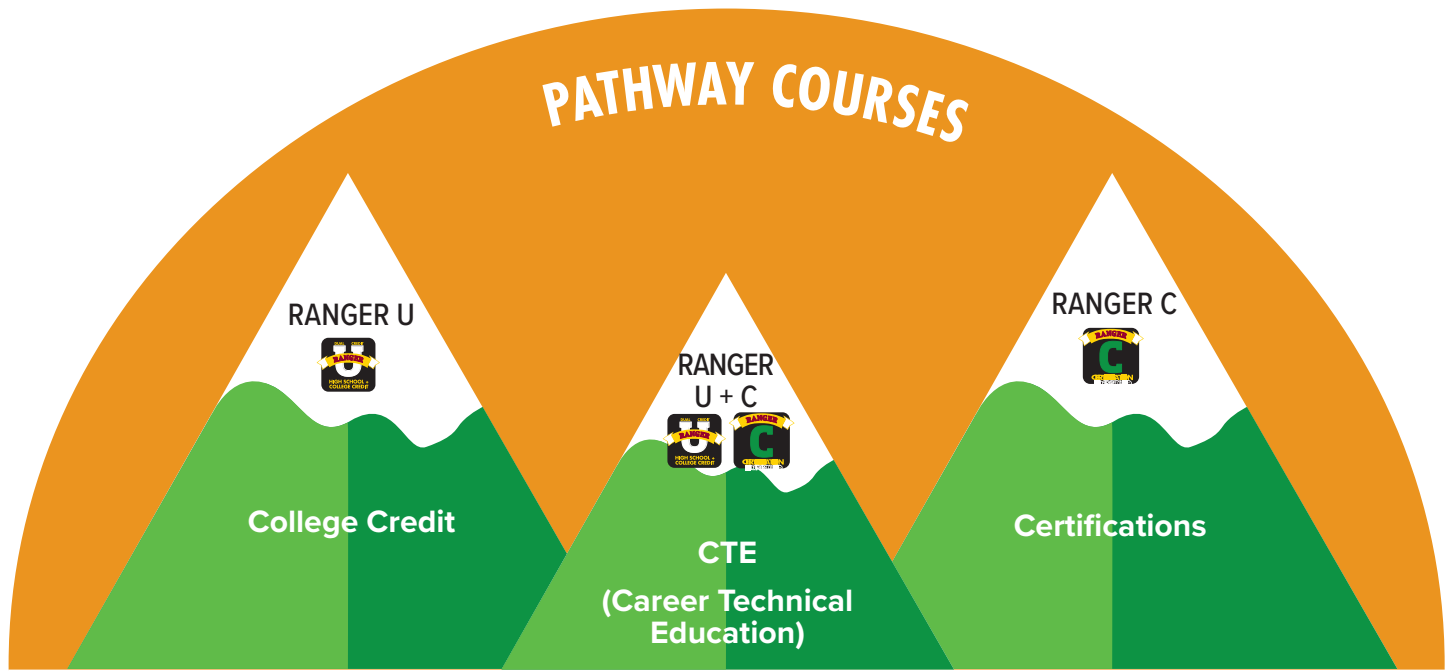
PATHWAY COURSES

RANGER U

RANGER
HIGH SCHOOL + COLLEGE CREDIT

College Credit

RANGER U + C

RANGER
HIGH SCHOOL + COLLEGE CREDIT

RANGER

CTE (Career Technical Education)

RANGER C

RANGER

Certifications